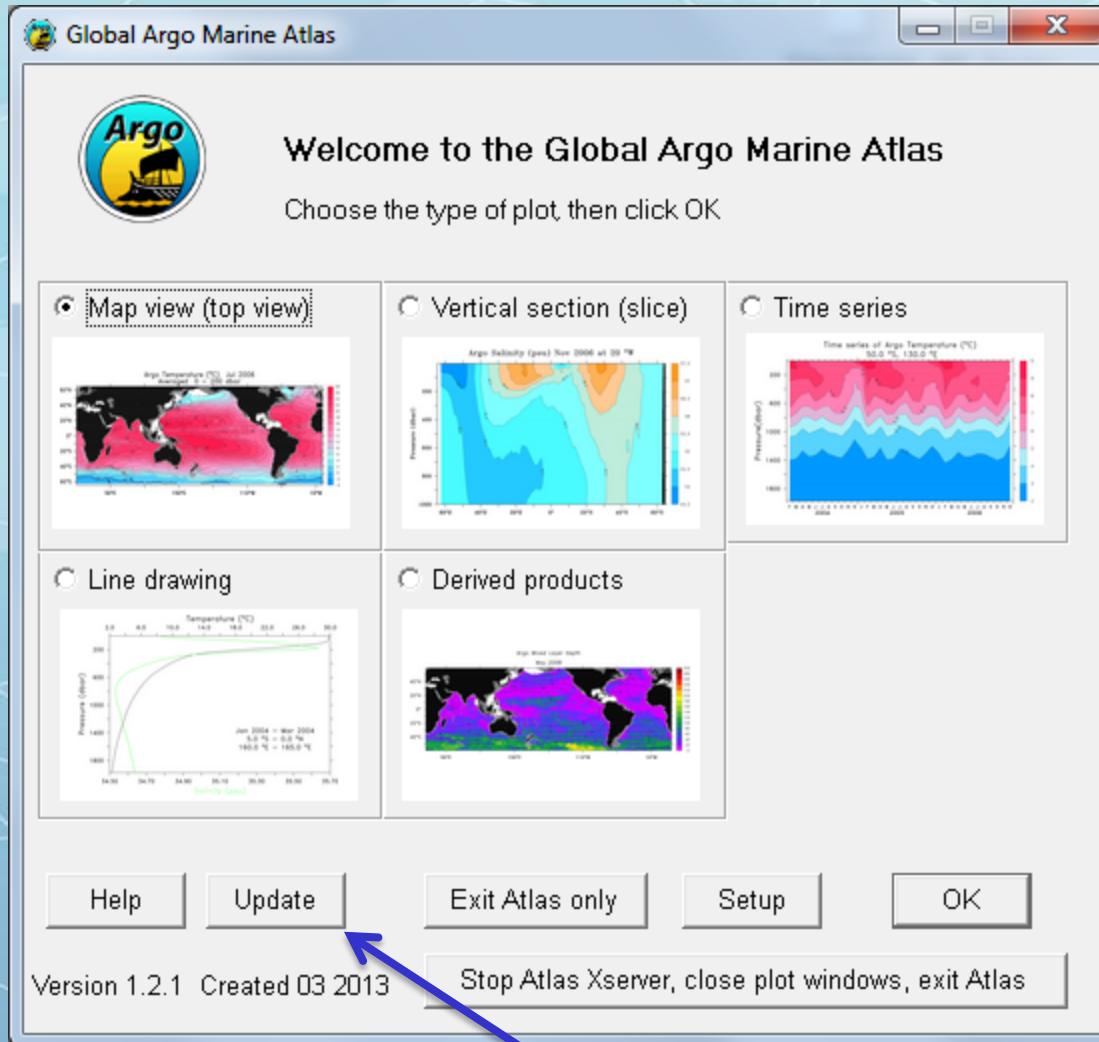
Global Argo Marine Atlas

Argo

Welcome to the Global Argo Marine Atlas

Choose the type of plot, then click OK

Map view (top view)

Argo Temperature (°C), Jul 2006
Averaged 0 - 200 dbar

Vertical section (slice)

Argo Salinity (pss) Nov 2006 at 30 °W

Time series

Time series of Argo Temperature (°C)
50.0 °S, 130.0 °E

Line drawing

Temperature (°C)

Jan 2004 - Mar 2004

Derived products

Argo Mixed Layer Depth
May 2006

Help

Update

Exit Atlas only

Setup

OK

Version 1.2.1 Created 03 2013

Stop Atlas Xserver, close plot windows, exit Atlas